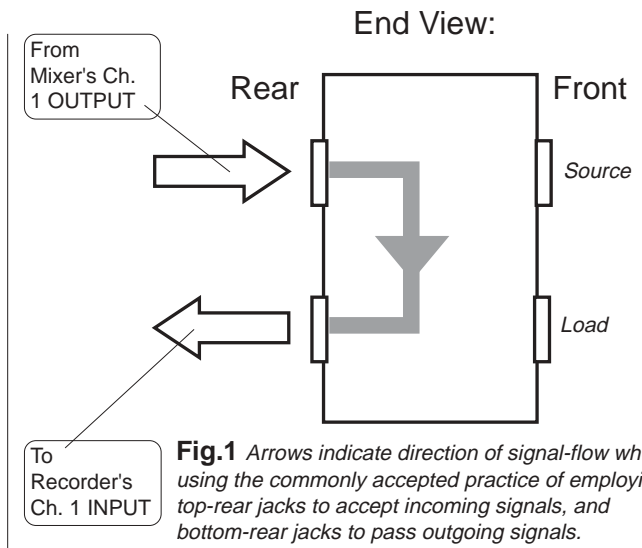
End View:

From Mixer's Ch. 1 OUTPUT

Rear

Front

Source

Load

To Recorder's Ch. 1 INPUT

**Fig.1** *Arrows indicate direction of signal-flow wh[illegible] using the commonly accepted practice of employi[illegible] top-rear jacks to accept incoming signals, and bottom-rear jacks to pass outgoing signals.*